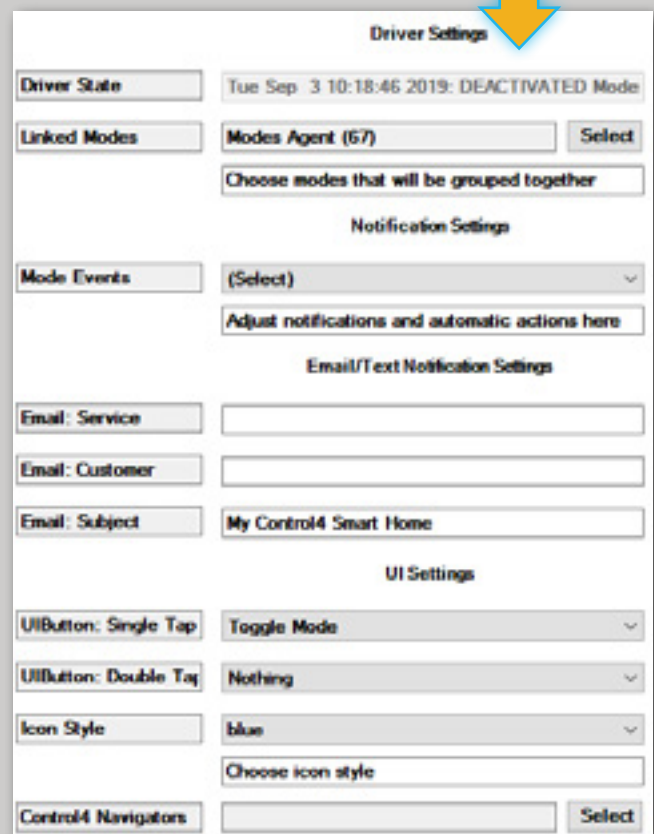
Driver Settings

Driver State
Tue Sep 3 10:18:46 2019: DEACTIVATED Mode

Linked Modes
Modes Agent (67)
Select
Choose modes that will be grouped together

Notification Settings

Mode Events
(Select)
Adjust notifications and automatic actions here

Email/Text Notification Settings

Email: Service

Email: Customer

Email: Subject
My Control4 Smart Home

UI Settings

UIButton: Single Tap
Toggle Mode

UIButton: Double Tap
Nothing

Icon Style
blue
Choose icon style

Control4 Navigators
Select